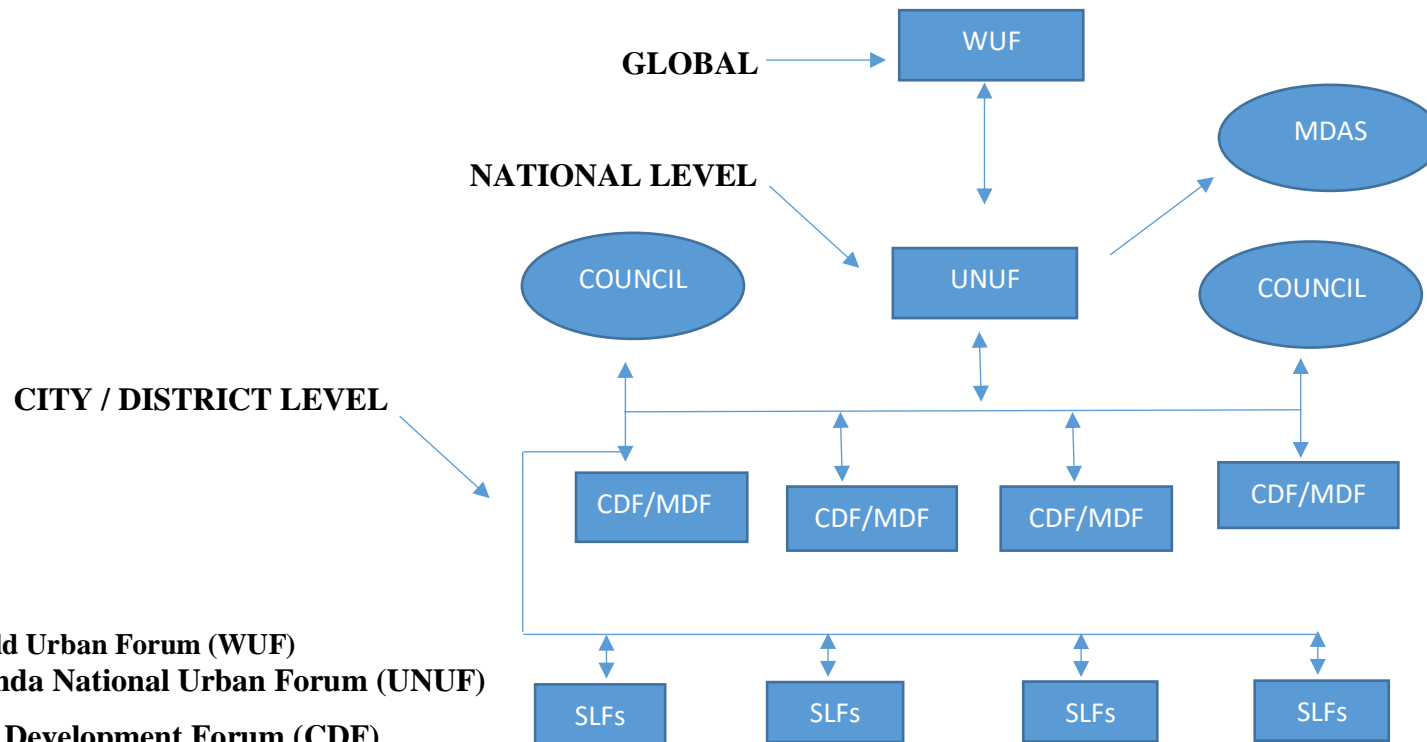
GLOBAL

WUF

MDAS

NATIONAL LEVEL

COUNCIL

UNUF

COUNCIL

CITY / DISTRICT LEVEL

CDF/MDF

CDF/MDF

CDF/MDF

CDF/MDF

ld Urban Forum (WUF)
nda National Urban Forum (UNUF)

Development Forum (CDF)

SLFs

SLFs

SLFs

SLFs